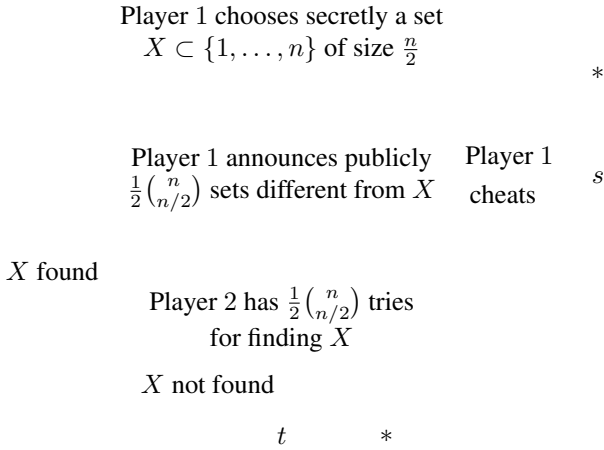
Player 1 chooses secretly a set $X \subset \{1, \ldots, n\}$ of size $\frac{n}{2}$

$*$

Player 1 announces publicly $\frac{1}{2}\binom{n}{n/2}$ sets different from $X$

Player 1 cheats

$s$

$X$ found

Player 2 has $\frac{1}{2}\binom{n}{n/2}$ tries for finding $X$

$X$ not found

$t$

$*$